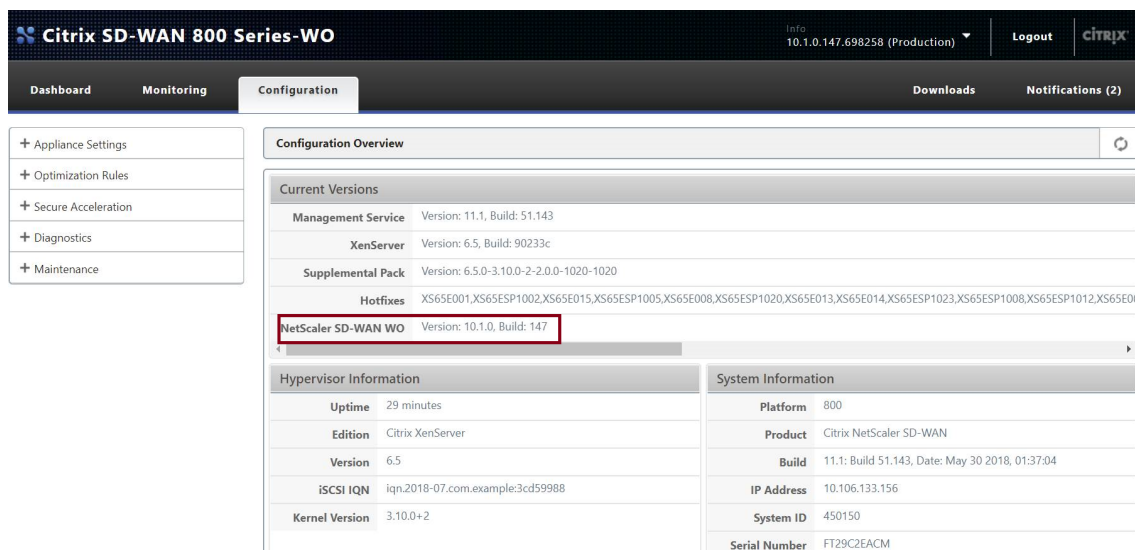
Citrix SD-WAN 800 Series-WO

Info
10.1.0.147.698258 (Production)

Logout

CITRIX

Dashboard

Monitoring

Configuration

Downloads

Notifications (2)

+ Appliance Settings
+ Optimization Rules
+ Secure Acceleration
+ Diagnostics
+ Maintenance

Configuration Overview

Current Versions

| | |
|---|---|
| Management Service | Version: 11.1, Build: 51.143 |
| XenServer | Version: 6.5, Build: 90233c |
| Supplemental Pack | Version: 6.5.0-3.10.0-2-2.0.0-1020-1020 |
| Hotfixes | XS65E001,XS65ESP1002,XS65E015,XS65ESP1005,XS65E008,XS65ESP1020,XS65E013,XS65E014,XS65ESP1023,XS65ESP1008,XS65ESP1012,XS65E0 |
| NetScaler SD-WAN WO | Version: 10.1.0, Build: 147 |

Hypervisor Information

| | |
|---|---|
| Uptime | 29 minutes |
| Edition | Citrix XenServer |
| Version | 6.5 |
| iSCSI IQN | iqn.2018-07.com.example:3cd59988 |
| Kernel Version | 3.10.0+2 |

System Information

| | |
|---|---|
| Platform | 800 |
| Product | Citrix NetScaler SD-WAN |
| Build | 11.1: Build 51.143, Date: May 30 2018, 01:37:04 |
| IP Address | 10.106.133.156 |
| System ID | 450150 |
| Serial Number | FT29C2EACM |